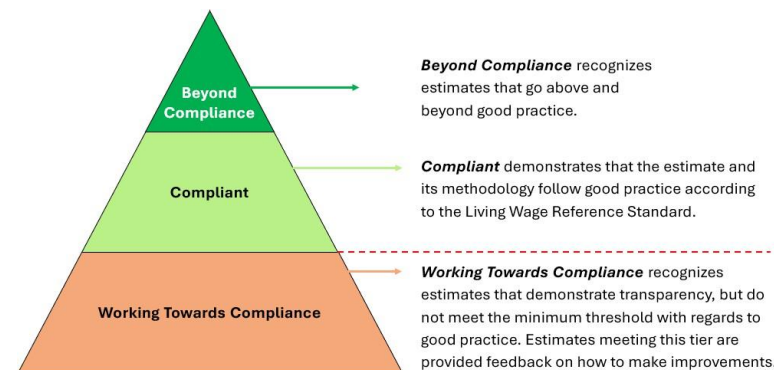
Beyond Compliance

Compliant

Working Towards Compliance

**Beyond Compliance** recognizes estimates that go above and beyond good practice.

**Compliant** demonstrates that the estimate and its methodology follow good practice according to the Living Wage Reference Standard.

**Working Towards Compliance** recognizes estimates that demonstrate transparency, but do not meet the minimum threshold with regards to good practice. Estimates meeting this tier are provided feedback on how to make improvements